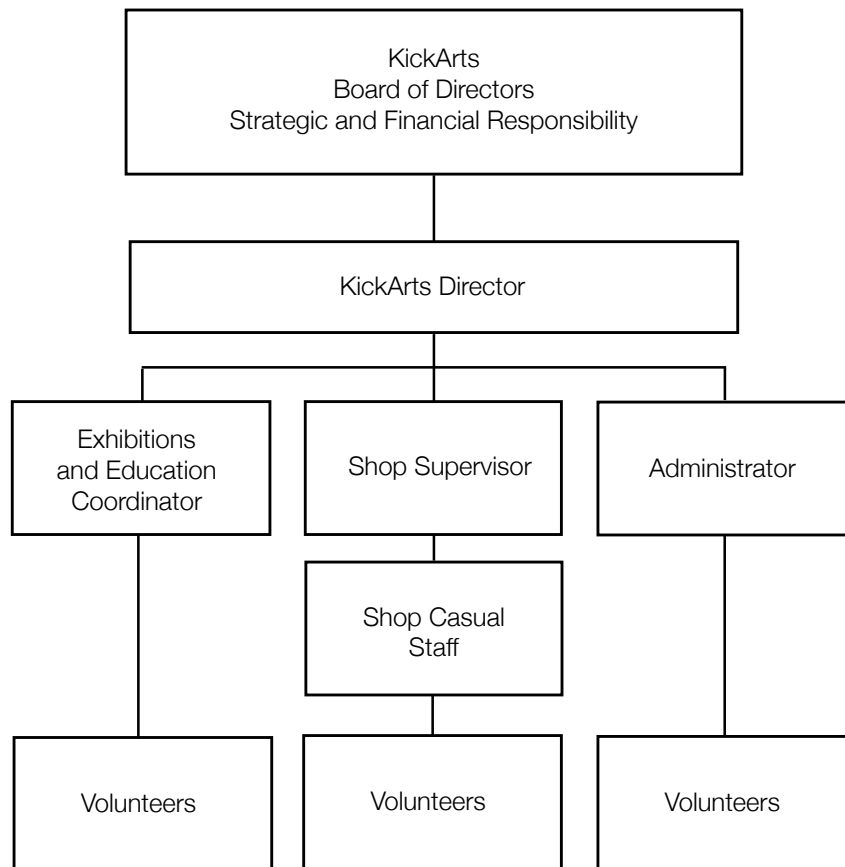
KickArts
Board of Directors
Strategic and Financial Responsibility

KickArts Director

Exhibitions and Education Coordinator

Shop Supervisor

Administrator

Shop Casual Staff

Volunteers

Volunteers

Volunteers